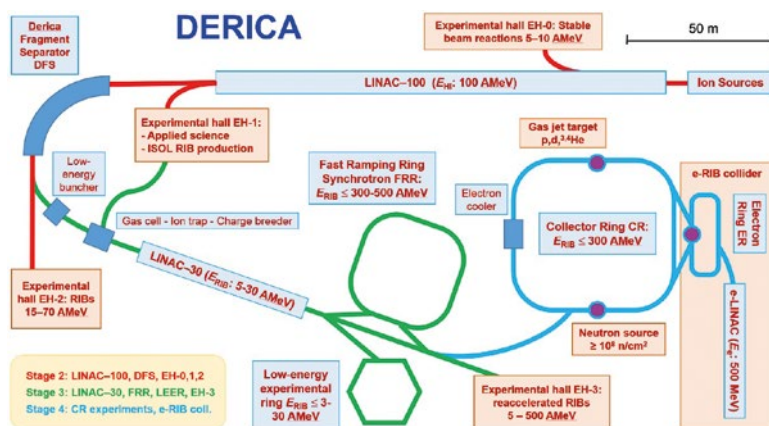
DERICA

Derica Fragment Separator DFS

Experimental hall EH-0: Stable beam reactions 5–10 AMeV

50 m

LINAC–100 ($E_{HI}$: 100 AMeV)

Ion Sources

Experimental hall EH-1:
- Applied science
- ISOL RIB production

Gas jet target p,d,$^{3,4}$He

Low-energy buncher

Fast Ramping Ring Synchrotron FRR: $E_{RIB}$ ≤ 300-500 AMeV

e-RIB collider

Electron cooler

Collector Ring CR: $E_{RIB}$ ≤ 300 AMeV

Electron Ring ER

Gas cell - Ion trap - Charge breeder

LINAC–30 ($E_{RIB}$: 5-30 AMeV)

Experimental hall EH-2: RIBs 15–70 AMeV

e-LINAC ($E_e$: 500 MeV)

Neutron source ≥ $10^6$ n/cm$^2$

Stage 2: LINAC–100, DFS, EH-0,1,2
Stage 3: LINAC–30, FRR, LEER, EH-3
Stage 4: CR experiments, e-RIB coll.

Low-energy experimental ring $E_{RIB}$ ≤ 3-30 AMeV

Experimental hall EH-3: reaccelerated RIBs 5 – 500 AMeV